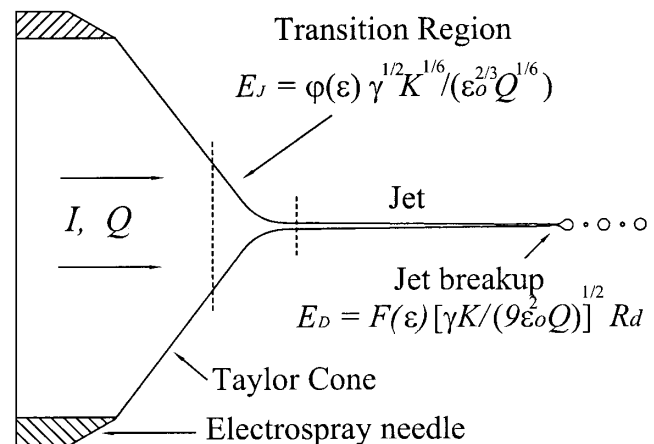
Transition Region

$E_J = \varphi(\varepsilon)\,\gamma^{1/2}K^{1/6}/(\varepsilon_o^{2/3}Q^{1/6})$

Jet

$I,\ Q$

Jet breakup

$E_D = F(\varepsilon)\,[\gamma K/(9\varepsilon_o^2 Q)]^{1/2}\,R_d$

Taylor Cone

Electrospray needle